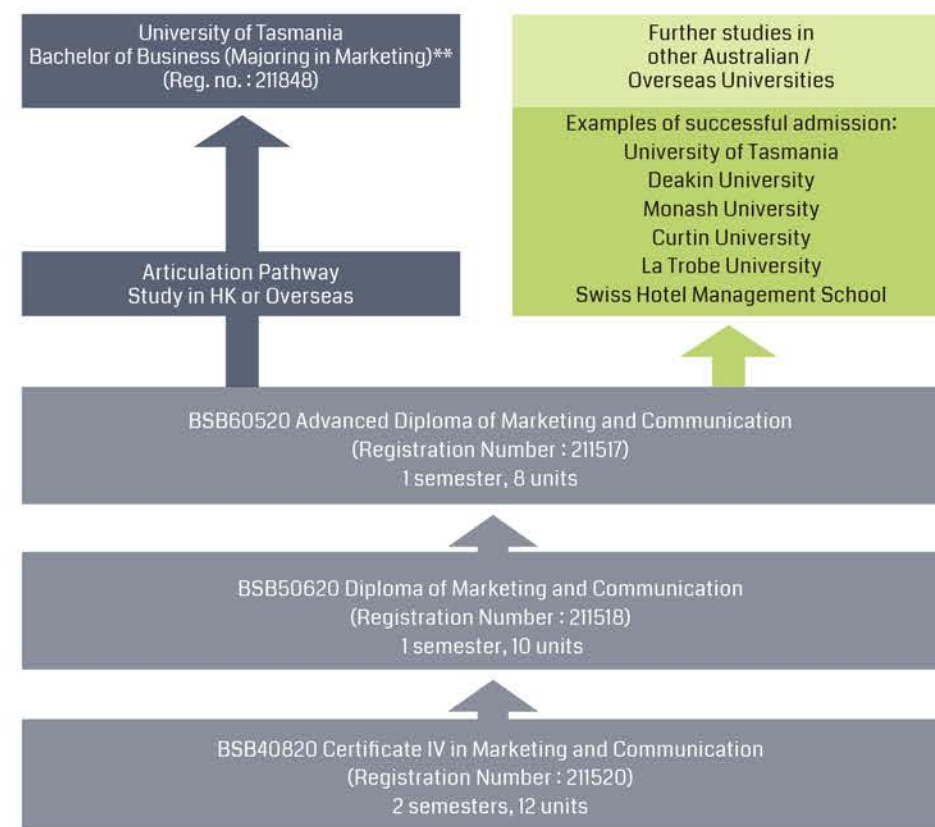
University of Tasmania
Bachelor of Business (Majoring in Marketing)**
(Reg. no. : 211848)

Further studies in
other Australian /
Overseas Universities

Examples of successful admission:
University of Tasmania
Deakin University
Monash University
Curtin University
La Trobe University
Swiss Hotel Management School

Articulation Pathway
Study in HK or Overseas

BSB60520 Advanced Diploma of Marketing and Communication
(Registration Number : 211517)
1 semester, 8 units

BSB50620 Diploma of Marketing and Communication
(Registration Number : 211518)
1 semester, 10 units

BSB40820 Certificate IV in Marketing and Communication
(Registration Number : 211520)
2 semesters, 12 units